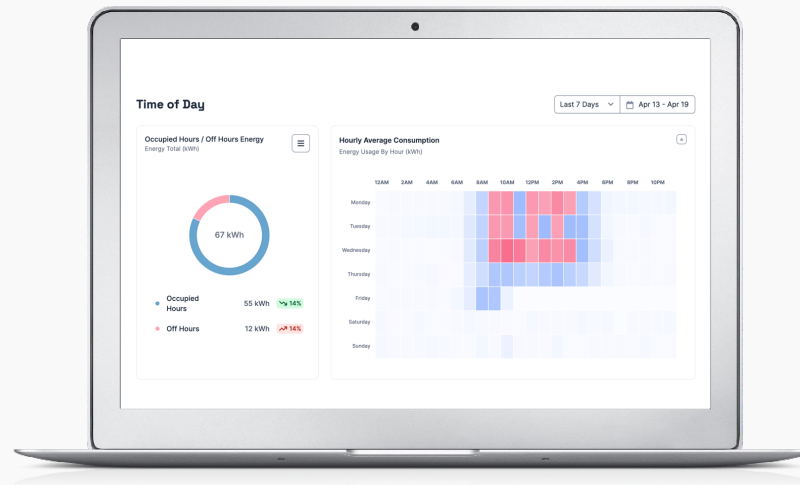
Time of Day

Last 7 Days

Apr 13 - Apr 19

Occupied Hours / Off Hours Energy
Energy Total (kWh)

67 kWh

Occupied Hours 55 kWh 14%

Off Hours 12 kWh 14%

Hourly Average Consumption
Energy Usage By Hour (kWh)

12AM 2AM 4AM 6AM 8AM 10AM 12PM 2PM 4PM 6PM 8PM 10PM

Monday
Tuesday
Wednesday
Thursday
Friday
Saturday
Sunday